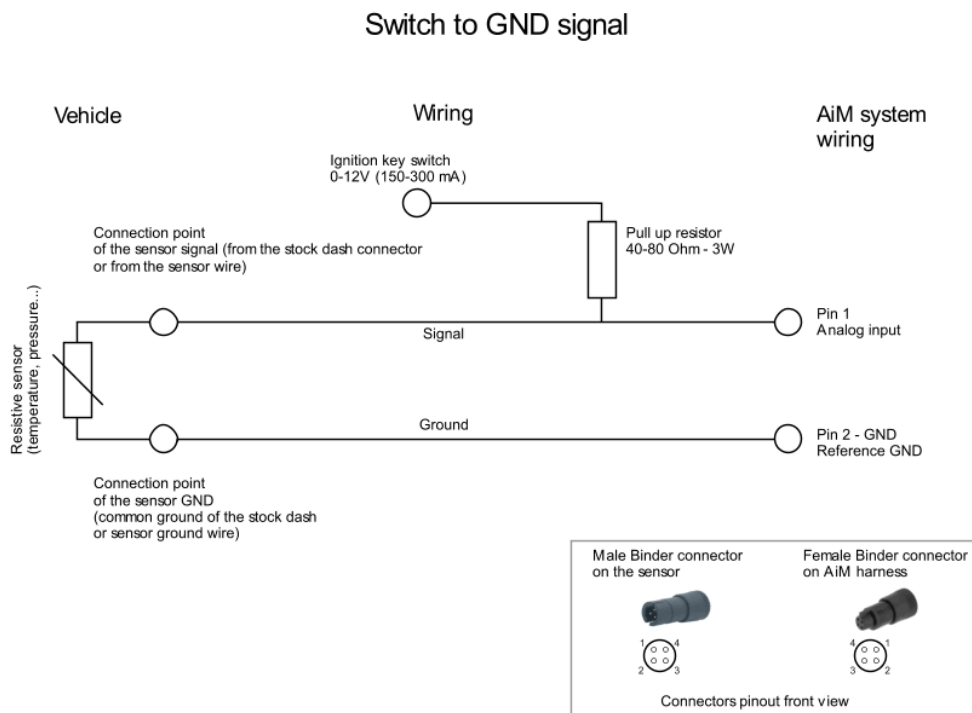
Switch to GND signal

Vehicle

Wiring

AiM system wiring

Ignition key switch
0-12V (150-300 mA)

Connection point of the sensor signal (from the stock dash connector or from the sensor wire)

Pull up resistor
40-80 Ohm - 3W

Resistive sensor
(temperature, pressure..)

Signal

Pin 1
Analog input

Ground

Pin 2 - GND
Reference GND

Connection point of the sensor GND (common ground of the stock dash or sensor ground wire)

Male Binder connector on the sensor

Female Binder connector on AiM harness

1 4
2 3

4 1
3 2

Connectors pinout front view